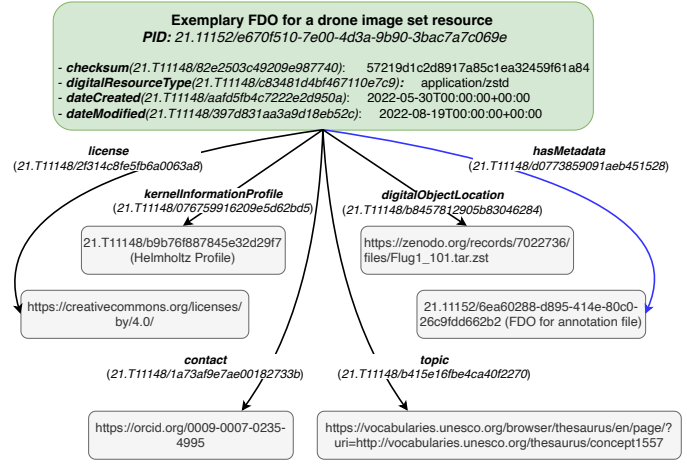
**Exemplary FDO for a drone image set resource**
**PID:** 21.11152/e670f510-7e00-4d3a-9b90-3bac7a7c069e

- **checksum**(21.T11148/82e2503c49209e987740): 57219d1c2d8917a85c1ea32459f61a84
- **digitalResourceType**(21.T11148/c83481d4bf467110e7c9): application/zstd
- **dateCreated**(21.T11148/aafd5fb4c7222e2d950a): 2022-05-30T00:00:00+00:00
- **dateModified**(21.T11148/397d831aa3a9d18eb52c): 2022-08-19T00:00:00+00:00

**license**
(21.T11148/2f314c8fe5fb6a0063a8)

**kernelInformationProfile**
(21.T11148/076759916209e5d62bd5)

**digitalObjectLocation**
(21.T11148/b8457812905b83046284)

**hasMetadata**
(21.T11148/d0773859091aeb451528)

21.T11148/b9b76f887845e32d29f7 (Helmholtz Profile)

https://zenodo.org/records/7022736/files/Flug1_101.tar.zst

https://creativecommons.org/licenses/by/4.0/

21.11152/6ea60288-d895-414e-80c0-26c9fdd662b2 (FDO for annotation file)

**contact**
(21.T11148/1a73af9e7ae00182733b)

**topic**
(21.T11148/b415e16fbe4ca40f2270)

https://orcid.org/0009-0007-0235-4995

https://vocabularies.unesco.org/browser/thesaurus/en/page/?uri=http://vocabularies.unesco.org/thesaurus/concept1557